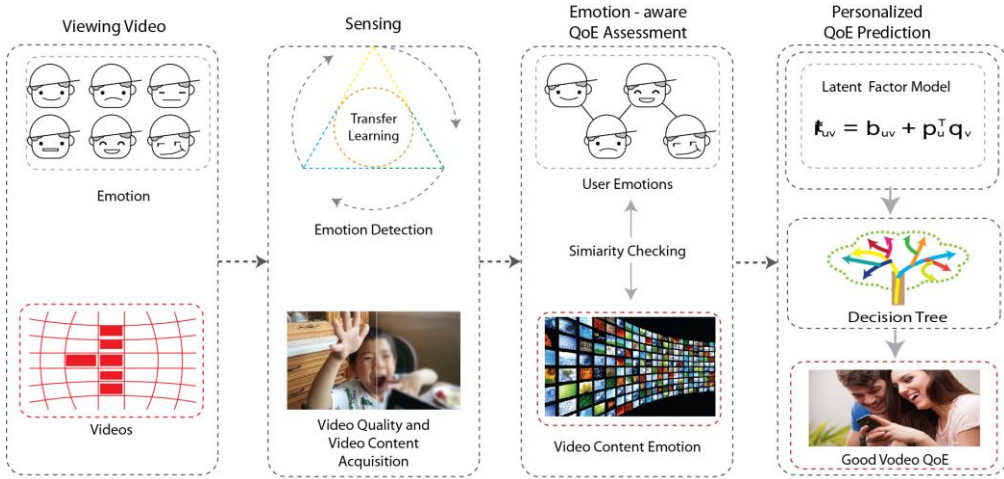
Viewing Video

Emotion

Videos

Sensing

Transfer Learning

Emotion Detection

Video Quality and Video Content Acquisition

Emotion - aware QoE Assessment

User Emotions

Simiarity Checking

Video Content Emotion

Personalized QoE Prediction

Latent Factor Model

$\hat{r}_{uv} = b_{uv} + p_u^T q_v$

Decision Tree

Good Vodeo QoE